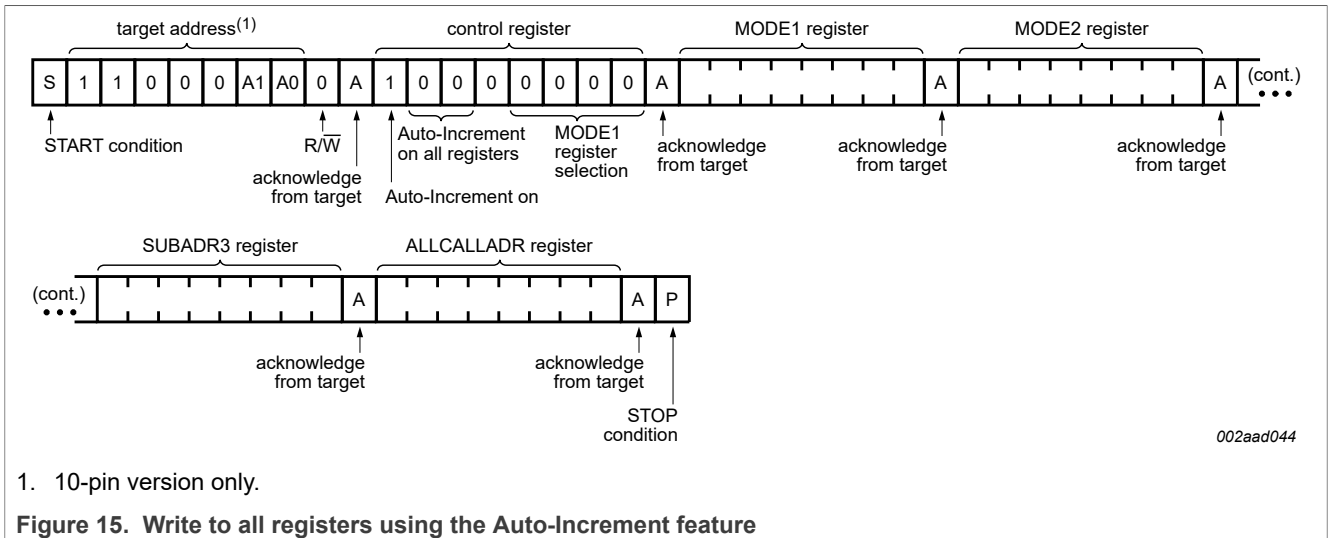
target address$^{(1)}$ control register MODE1 register MODE2 register

S 1 1 0 0 0 A1 A0 0 A 1 0 0 0 0 0 0 0 A A A (cont.)

START condition $R/\overline{W}$ acknowledge from target Auto-Increment on all registers Auto-Increment on MODE1 register selection acknowledge from target acknowledge from target acknowledge from target

SUBADR3 register ALLCALLADR register

(cont.) A A P

acknowledge from target acknowledge from target STOP condition

002aad044

1. 10-pin version only.

Figure 15. Write to all registers using the Auto-Increment feature